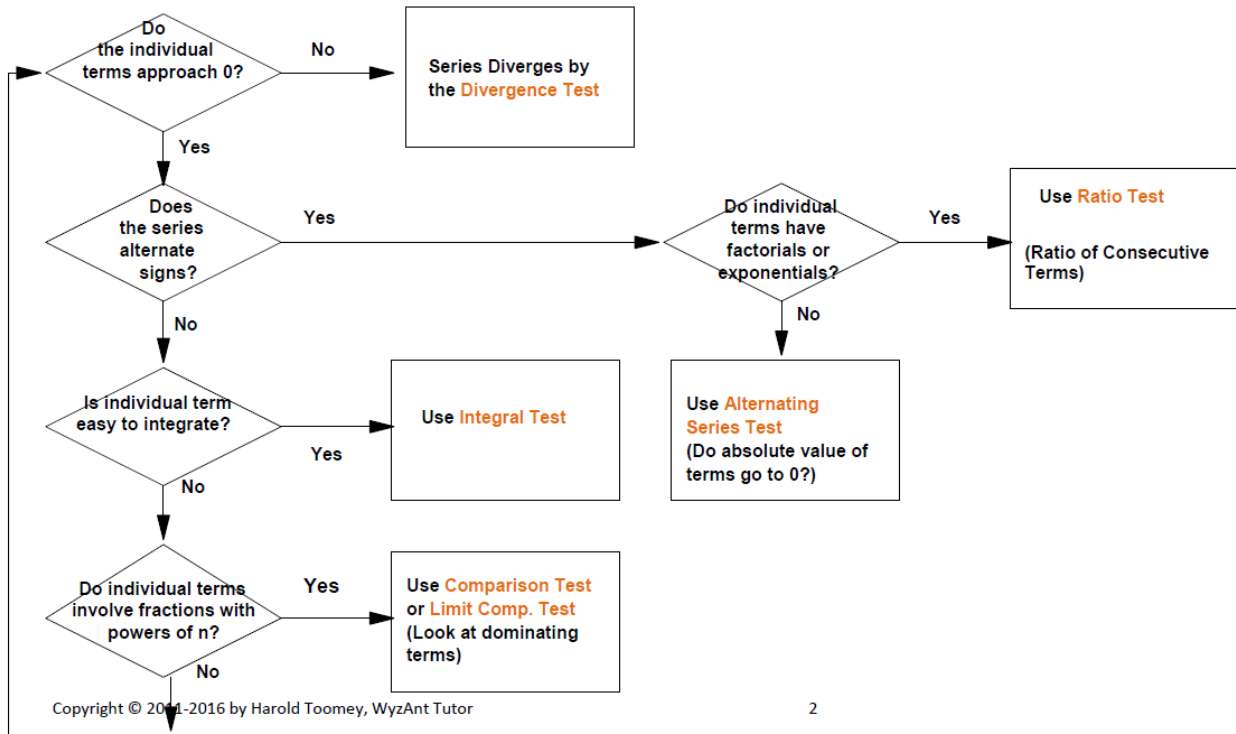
Do the individual terms approach 0?

No

Series Diverges by the Divergence Test

Yes

Does the series alternate signs?

Yes

Do individual terms have factorials or exponentials?

Yes

Use Ratio Test

(Ratio of Consecutive Terms)

No

No

Use Alternating Series Test
(Do absolute value of terms go to 0?)

Is individual term easy to integrate?

Yes

Use Integral Test

No

Do individual terms involve fractions with powers of n?

Yes

Use Comparison Test or Limit Comp. Test
(Look at dominating terms)

No

Copyright © 2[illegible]1-2016 by Harold Toomey, WyzAnt Tutor

2